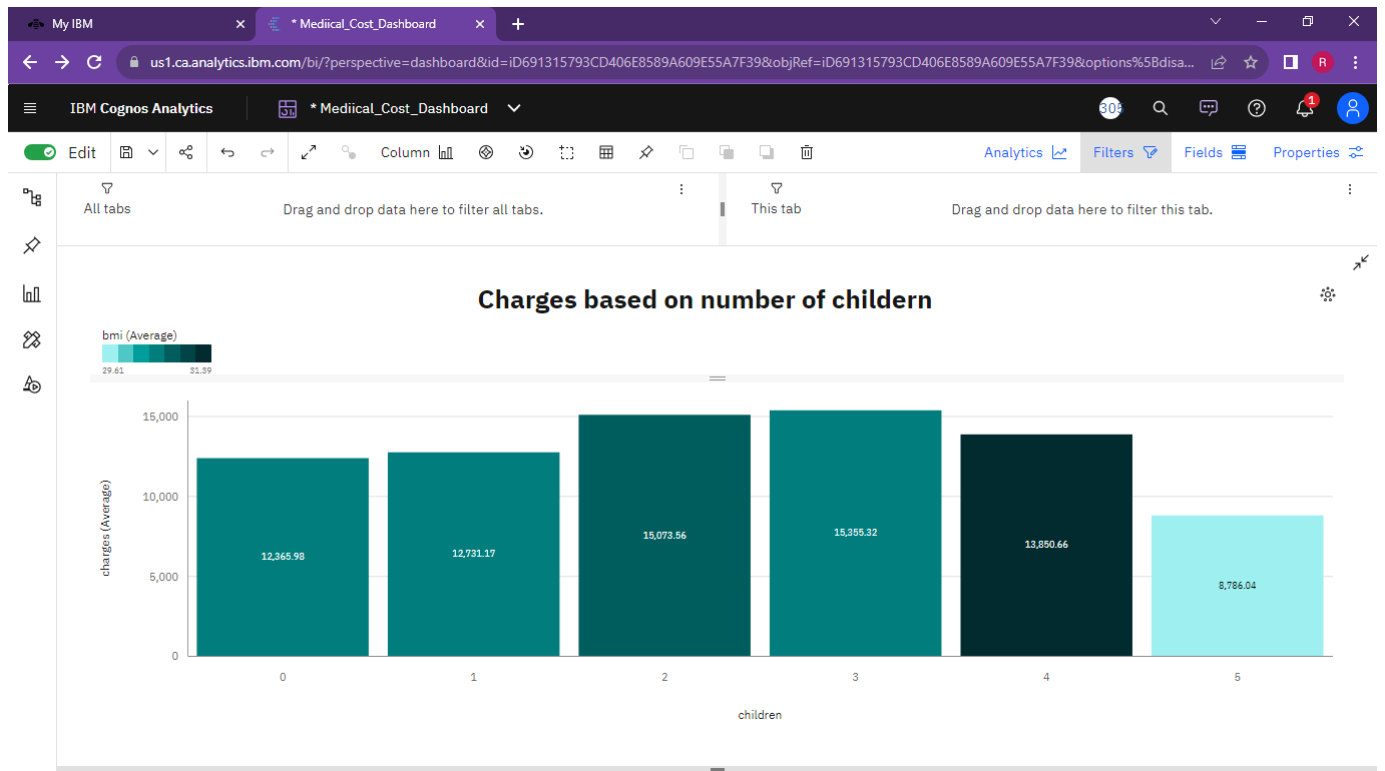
My IBM
* Mediical_Cost_Dashboard
us1.ca.analytics.ibm.com/bi/?perspective=dashboard&id=iD691315793CD406E8589A609E55A7F39&objRef=iD691315793CD406E8589A609E55A7F39&options%5Bdisa...
R
IBM Cognos Analytics
* Mediical_Cost_Dashboard
30
1
Edit
Column
Analytics
Filters
Fields
Properties
All tabs
Drag and drop data here to filter all tabs.
This tab
Drag and drop data here to filter this tab.

Charges based on number of childern

bmi (Average)
29.61
31.39

charges (Average)
15,000
10,000
5,000
0
12,365.98
12,731.17
15,073.56
15,355.32
13,850.66
8,786.04
0
1
2
3
4
5
children